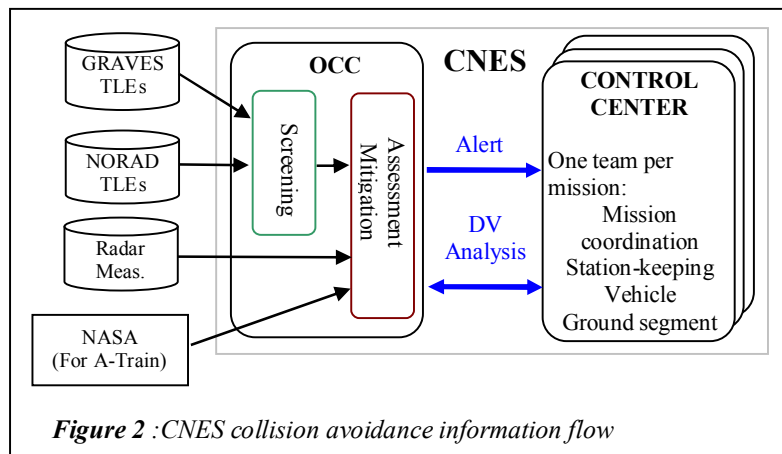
GRAVES TLEs

NORAD TLEs

Radar Meas.

NASA (For A-Train)

OCC

CNES

Screening

Assessment Mitigation

Alert

DV Analysis

CONTROL CENTER

One team per mission:
Mission coordination
Station-keeping
Vehicle
Ground segment

*Figure 2* :CNES collision avoidance information flow